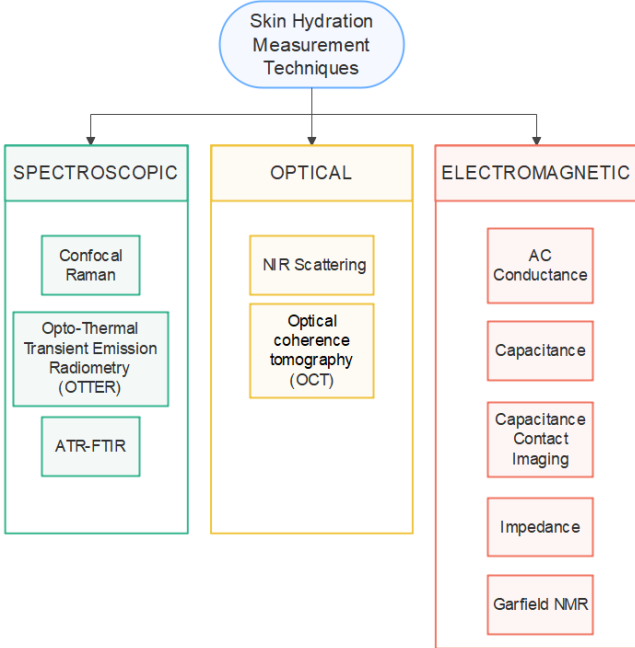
Skin Hydration Measurement Techniques

SPECTROSCOPIC

Confocal Raman

Opto-Thermal Transient Emission Radiometry (OTTER)

ATR-FTIR

OPTICAL

NIR Scattering

Optical coherence tomography (OCT)

ELECTROMAGNETIC

AC Conductance

Capacitance

Capacitance Contact Imaging

Impedance

Garfield NMR